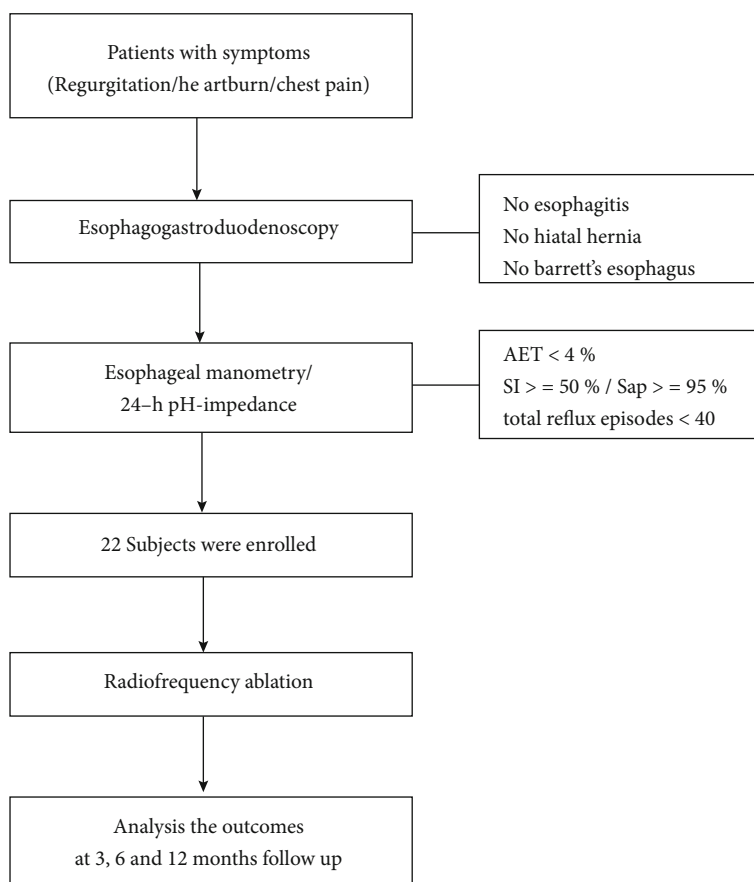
Patients with symptoms
(Regurgitation/he artburn/chest pain)

Esophagogastroduodenoscopy

No esophagitis
No hiatal hernia
No barrett's esophagus

Esophageal manometry/
24–h pH-impedance

AET < 4 %
SI > = 50 % / Sap > = 95 %
total reflux episodes < 40

22 Subjects were enrolled

Radiofrequency ablation

Analysis the outcomes
at 3, 6 and 12 months follow up